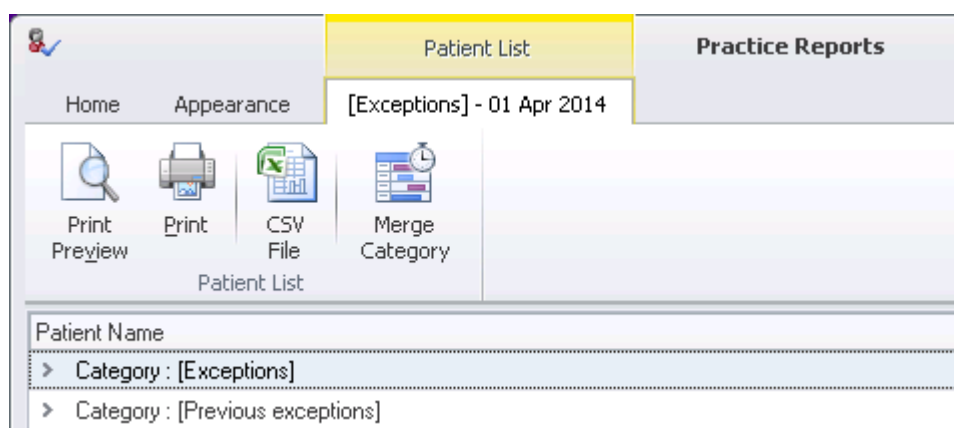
Patient List

Practice Reports

Home

Appearance

[Exceptions] - 01 Apr 2014

Print Preview

Print

CSV File

Merge Category

Patient List

Patient Name

> Category : [Exceptions]

> Category : [Previous exceptions]